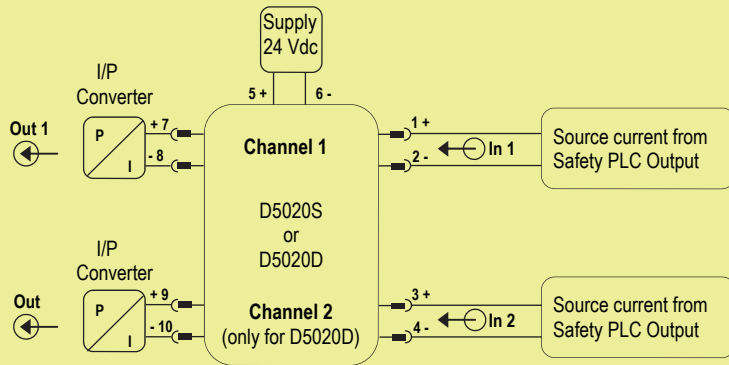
Supply
24 Vdc

5 +
6 -

I/P
Converter

Out 1

P
I

+ 7
- 8

Channel 1

1 +
2 -

In 1

Source current from
Safety PLC Output

D5020S
or
D5020D

I/P
Converter

Out

P
I

+ 9
- 10

Channel 2
(only for D5020D)

3 +
4 -

In 2

Source current from
Safety PLC Output